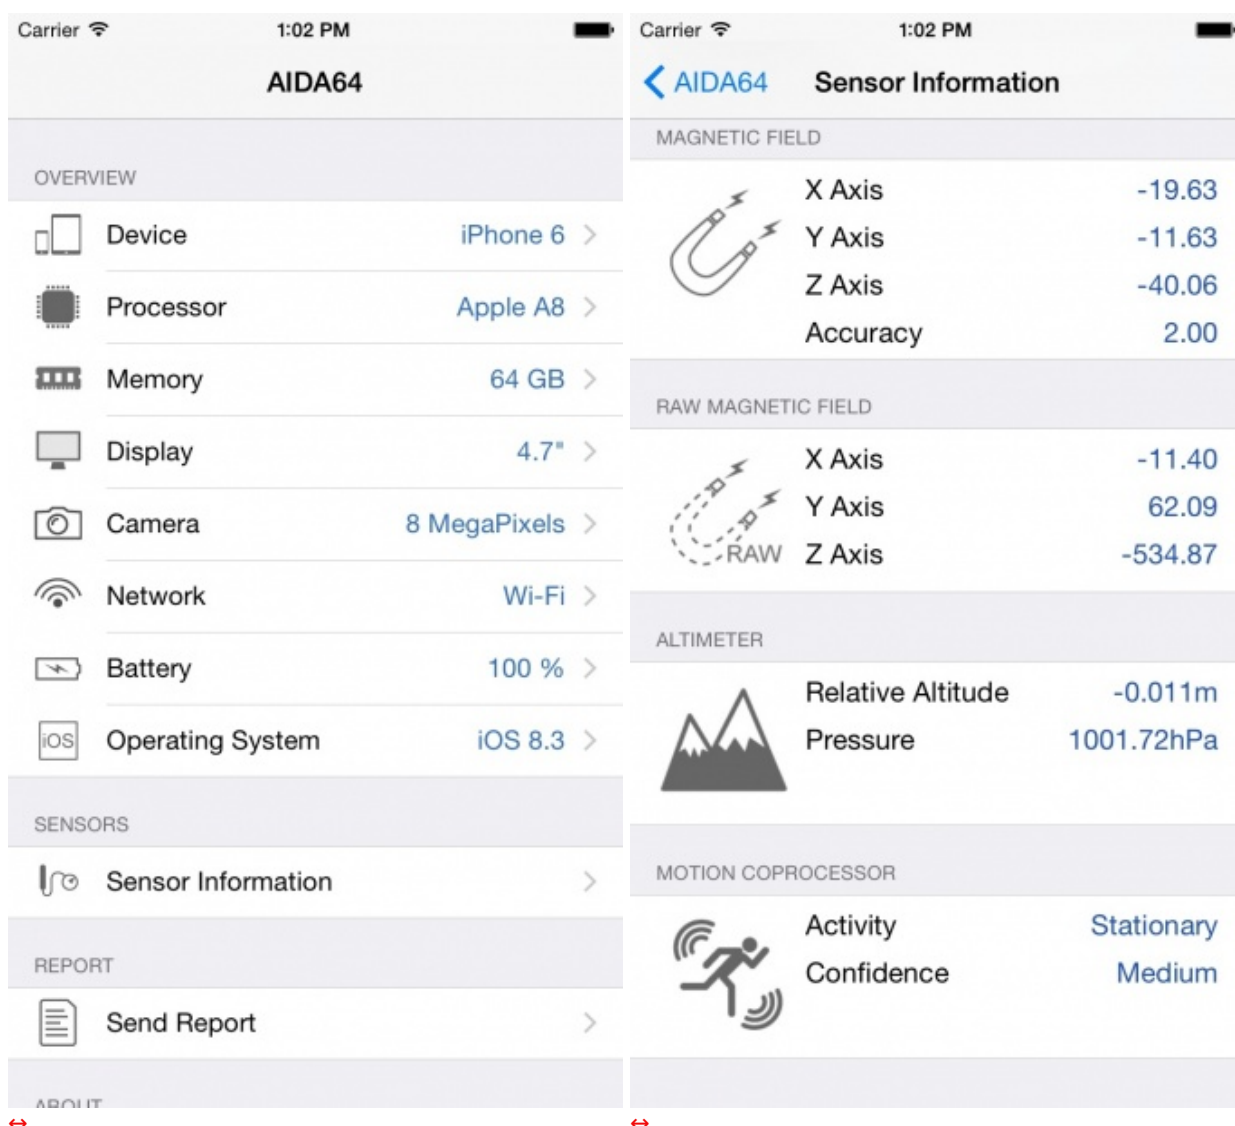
Carrier 1:02 PM

AIDA64

OVERVIEW

| | |
|---|---|
| Device | iPhone 6 |
| Processor | Apple A8 |
| Memory | 64 GB |
| Display | 4.7" |
| Camera | 8 MegaPixels |
| Network | Wi-Fi |
| Battery | 100 % |
| Operating System | iOS 8.3 |

iOS

SENSORS

Sensor Information

REPORT

Send Report

ABOUT

Carrier 1:02 PM

AIDA64 Sensor Information

MAGNETIC FIELD

| | |
|---|---|
| X Axis | -19.63 |
| Y Axis | -11.63 |
| Z Axis | -40.06 |
| Accuracy | 2.00 |

RAW MAGNETIC FIELD

RAW

| | |
|---|---|
| X Axis | -11.40 |
| Y Axis | 62.09 |
| Z Axis | -534.87 |

ALTIMETER

| | |
|---|---|
| Relative Altitude | -0.011m |
| Pressure | 1001.72hPa |

MOTION COPROCESSOR

| | |
|---|---|
| Activity | Stationary |
| Confidence | Medium |